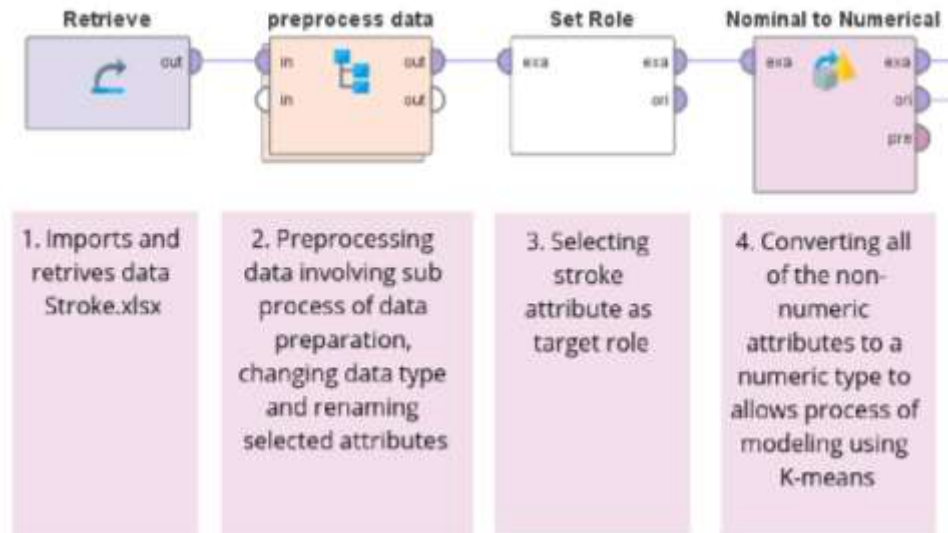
Retrieve

out

preprocess data

in

in

out

out

Set Role

exa

exa

ori

Nominal to Numerical

exa

exa

ori

pre

1. Imports and retrives data Stroke.xlsx

2. Preprocessing data involving sub process of data preparation, changing data type and renaming selected attributes

3. Selecting stroke attribute as target role

4. Converting all of the non-numeric attributes to a numeric type to allows process of modeling using K-means